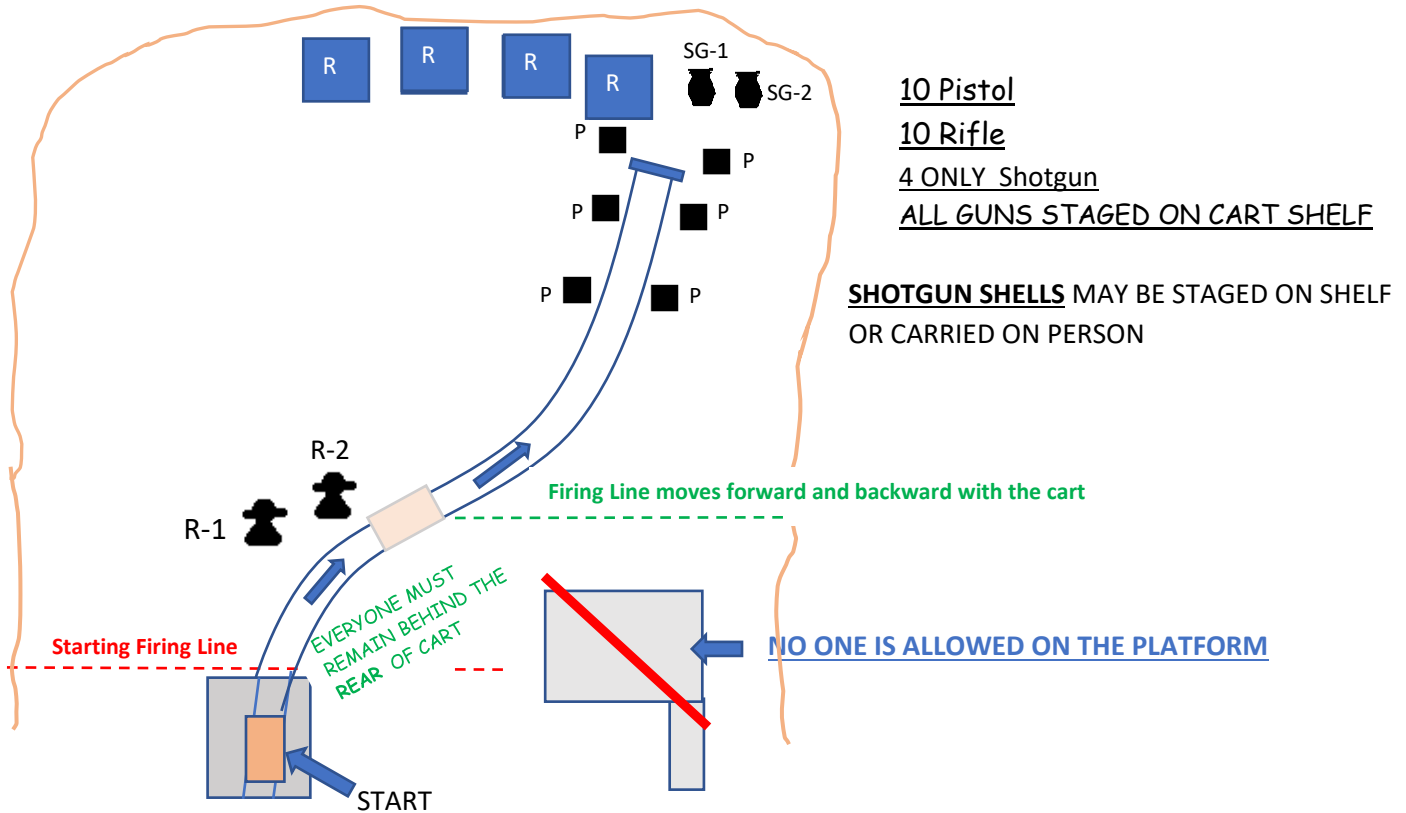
R R R R

SG-1 SG-2

P P P P P P

10 Pistol

10 Rifle

4 ONLY Shotgun

ALL GUNS STAGED ON CART SHELF

**SHOTGUN SHELLS** MAY BE STAGED ON SHELF OR CARRIED ON PERSON

R-2

R-1

Firing Line moves forward and backward with the cart

EVERYONE MUST REMAIN BEHIND THE REAR OF CART

Starting Firing Line

NO ONE IS ALLOWED ON THE PLATFORM

START